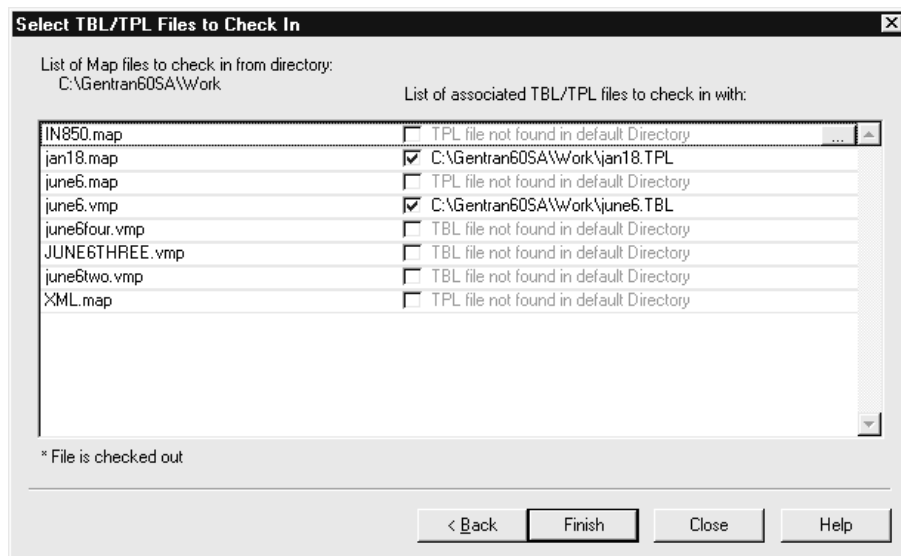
Select TBL/TPL Files to Check In

List of Map files to check in from directory:
C:\Gentran60SA\Work

List of associated TBL/TPL files to check in with:

| | |
|---|---|
| IN850.map | TPL file not found in default Directory ... |
| jan18.map | C:\Gentran60SA\Work\jan18.TPL |
| june6.map | TPL file not found in default Directory |
| june6.vmp | C:\Gentran60SA\Work\june6.TBL |
| june6four.vmp | TBL file not found in default Directory |
| JUNE6THREE.vmp | TBL file not found in default Directory |
| june6two.vmp | TBL file not found in default Directory |
| XML.map | TPL file not found in default Directory |

* File is checked out

< Back | Finish | Close | Help